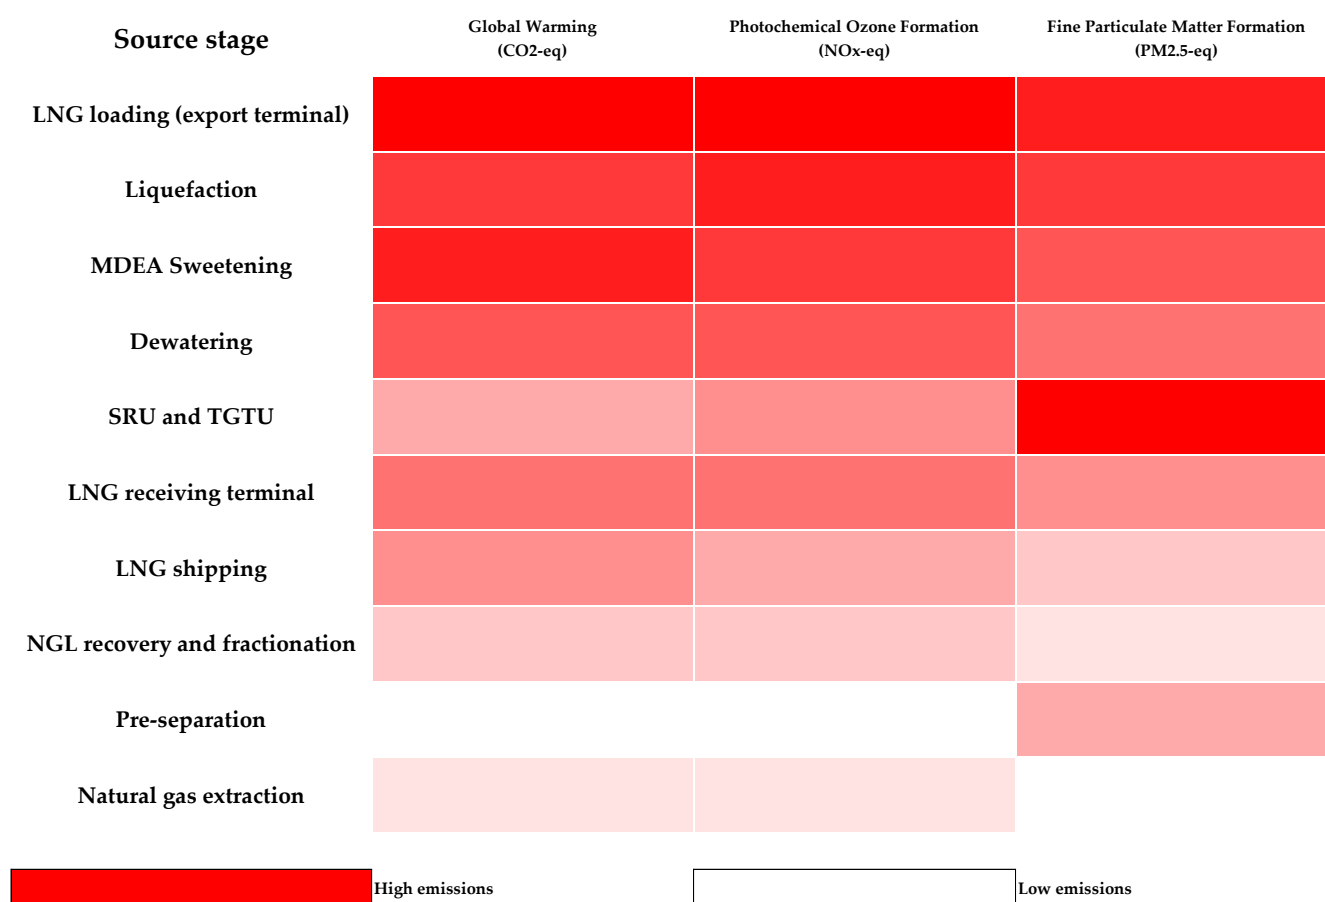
| Source stage | Global Warming (CO2-eq) | Photochemical Ozone Formation (NOx-eq) | Fine Particulate Matter Formation (PM2.5-eq) |
|---|---|---|---|
| LNG loading (export terminal) | | | |
| Liquefaction | | | |
| MDEA Sweetening | | | |
| Dewatering | | | |
| SRU and TGTU | | | |
| LNG receiving terminal | | | |
| LNG shipping | | | |
| NGL recovery and fractionation | | | |
| Pre-separation | | | |
| Natural gas extraction | | | |

High emissions

Low emissions